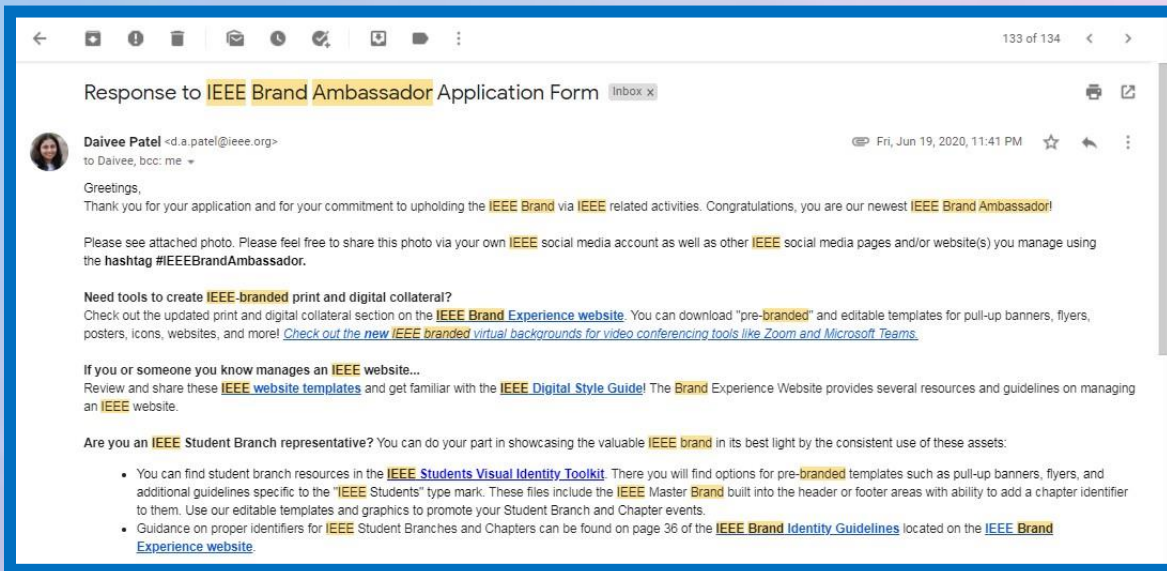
133 of 134

Response to IEEE Brand Ambassador Application Form Inbox x

Daivee Patel <d.a.patel@ieee.org>
to Daivee, bcc: me

Fri, Jun 19, 2020, 11:41 PM

Greetings,
Thank you for your application and for your commitment to upholding the IEEE Brand via IEEE related activities. Congratulations, you are our newest IEEE Brand Ambassador!

Please see attached photo. Please feel free to share this photo via your own IEEE social media account as well as other IEEE social media pages and/or website(s) you manage using the hashtag #IEEEBrandAmbassador.

Need tools to create IEEE-branded print and digital collateral?
Check out the updated print and digital collateral section on the IEEE Brand Experience website. You can download "pre-branded" and editable templates for pull-up banners, flyers, posters, icons, websites, and more! Check out the new IEEE branded virtual backgrounds for video conferencing tools like Zoom and Microsoft Teams.

If you or someone you know manages an IEEE website...
Review and share these IEEE website templates and get familiar with the IEEE Digital Style Guide! The Brand Experience Website provides several resources and guidelines on managing an IEEE website.

Are you an IEEE Student Branch representative? You can do your part in showcasing the valuable IEEE brand in its best light by the consistent use of these assets:

- You can find student branch resources in the IEEE Students Visual Identity Toolkit. There you will find options for pre-branded templates such as pull-up banners, flyers, and additional guidelines specific to the "IEEE Students" type mark. These files include the IEEE Master Brand built into the header or footer areas with ability to add a chapter identifier to them. Use our editable templates and graphics to promote your Student Branch and Chapter events.
- Guidance on proper identifiers for IEEE Student Branches and Chapters can be found on page 36 of the IEEE Brand Identity Guidelines located on the IEEE Brand Experience website.